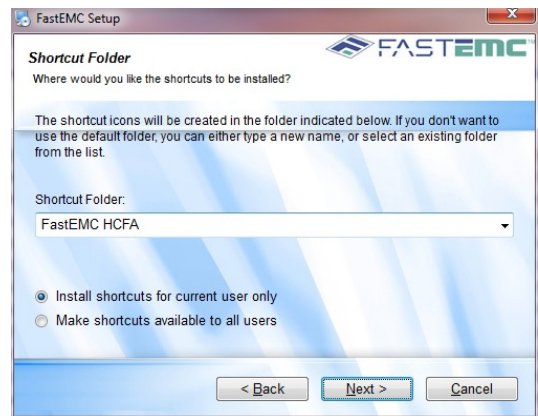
FastEMC Setup

Shortcut Folder

Where would you like the shortcuts to be installed?

FASTEMC

The shortcut icons will be created in the folder indicated below. If you don't want to use the default folder, you can either type a new name, or select an existing folder from the list.

Shortcut Folder:

FastEMC HCFA

Install shortcuts for current user only

Make shortcuts available to all users

< Back

Next >

Cancel